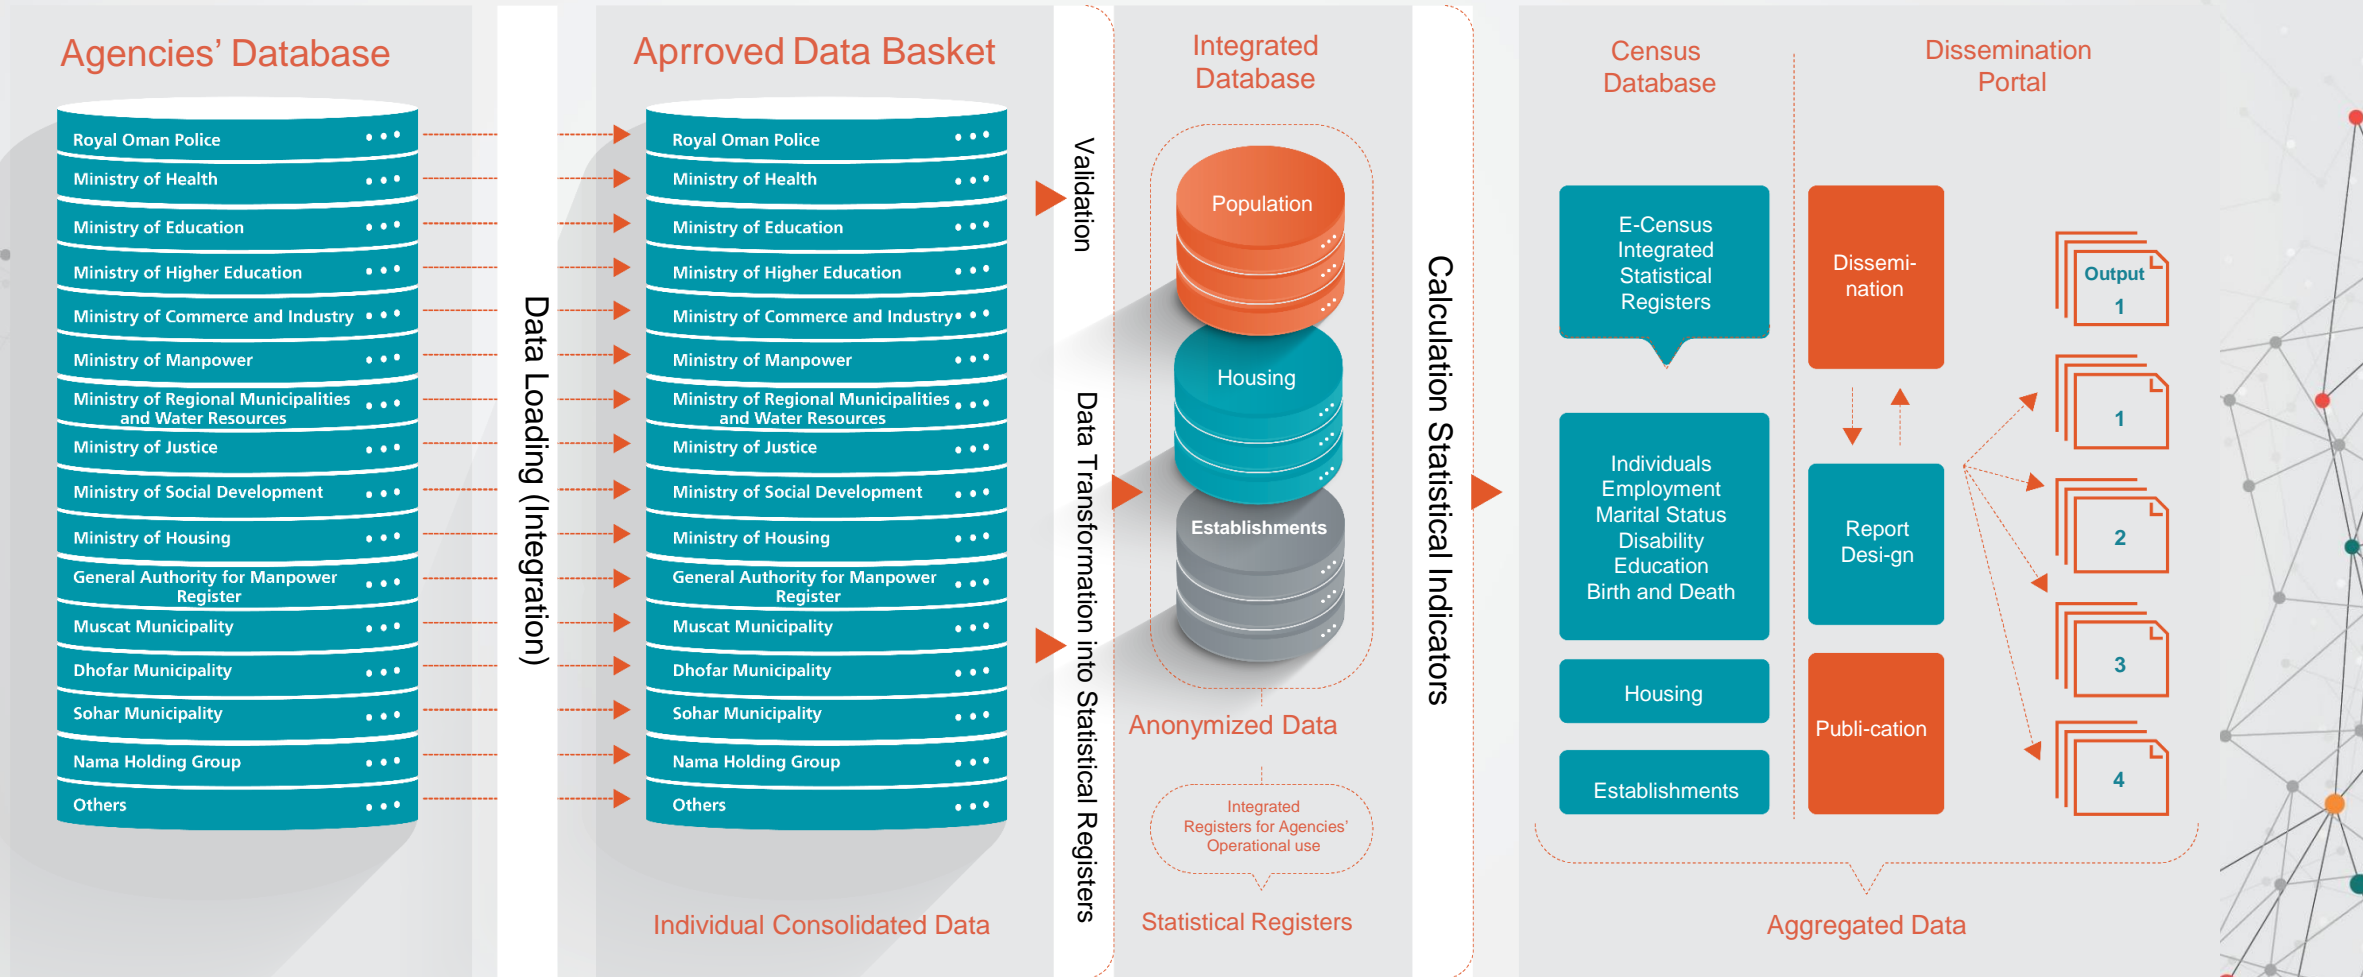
Agencies' Database

Royal Oman Police
Ministry of Health
Ministry of Education
Ministry of Higher Education
Ministry of Commerce and Industry
Ministry of Manpower
Ministry of Regional Municipalities and Water Resources
Ministry of Justice
Ministry of Social Development
Ministry of Housing
General Authority for Manpower Register
Muscat Municipality
Dhofar Municipality
Sohar Municipality
Nama Holding Group
Others

Data Loading (Integration)

Aprroved Data Basket

Royal Oman Police
Ministry of Health
Ministry of Education
Ministry of Higher Education
Ministry of Commerce and Industry
Ministry of Manpower
Ministry of Regional Municipalities and Water Resources
Ministry of Justice
Ministry of Social Development
Ministry of Housing
General Authority for Manpower Register
Muscat Municipality
Dhofar Municipality
Sohar Municipality
Nama Holding Group
Others

Individual Consolidated Data

Validation

Data Transformation into Statistical Registers

Integrated Database

Population
Housing
Establishments

Anonymized Data

Integrated Registers for Agencies' Operational use

Statistical Registers

Calculation Statistical Indicators

Census Database

Dissemination Portal

E-Census Integrated Statistical Registers

Individuals
Employment
Marital Status
Disability
Education
Birth and Death

Housing

Establishments

Dissemi-nation

Report Desi-gn

Publi-cation

Output 1
1
2
3
4

Aggregated Data